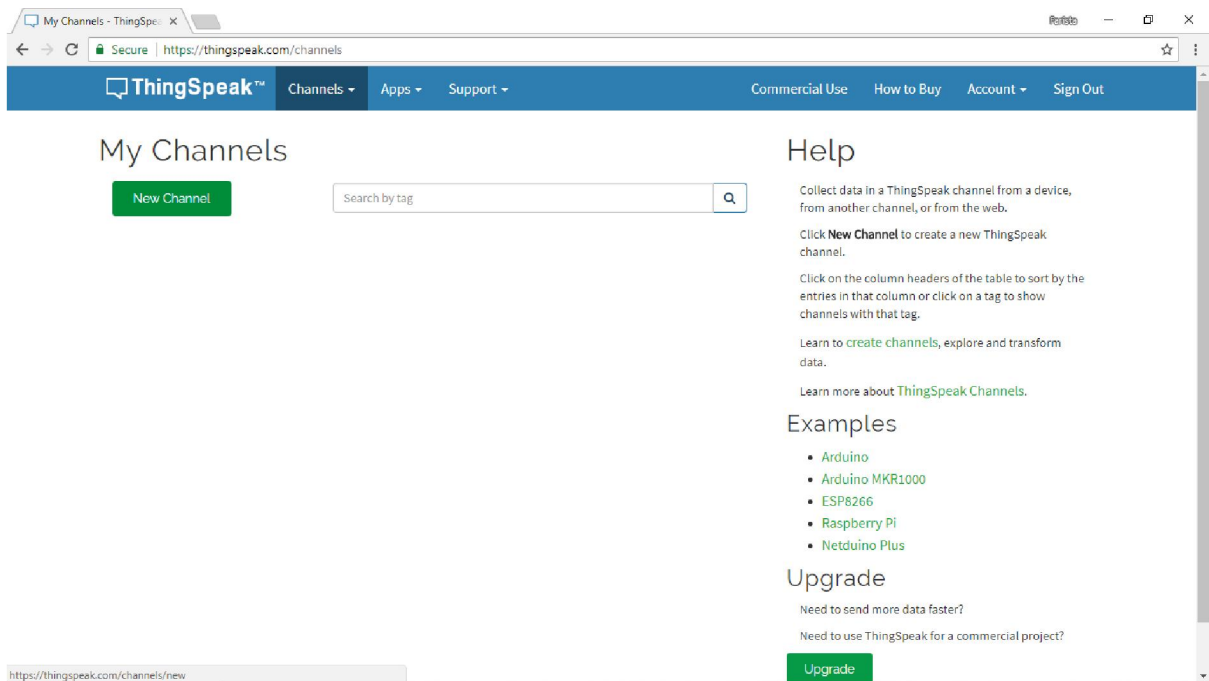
My Channels - ThingSpea ×

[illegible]

Secure | https://thingspeak.com/channels

ThingSpeak™ Channels ▾ Apps ▾ Support ▾ Commercial Use How to Buy Account ▾ Sign Out

My Channels

New Channel

Search by tag

Help

Collect data in a ThingSpeak channel from a device, from another channel, or from the web.

Click **New Channel** to create a new ThingSpeak channel.

Click on the column headers of the table to sort by the entries in that column or click on a tag to show channels with that tag.

Learn to create channels, explore and transform data.

Learn more about ThingSpeak Channels.

Examples

- Arduino
- Arduino MKR1000
- ESP8266
- Raspberry Pi
- Netduino Plus

Upgrade

Need to send more data faster?

Need to use ThingSpeak for a commercial project?

Upgrade

https://thingspeak.com/channels/new